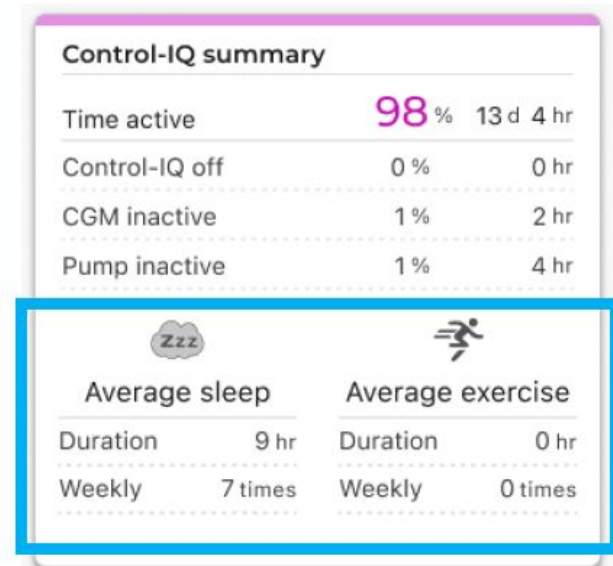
Control-IQ summary

| | | |
|---|---|---|
| Time active | 98 % | 13 d 4 hr |
| Control-IQ off | 0 % | 0 hr |
| CGM inactive | 1 % | 2 hr |
| Pump inactive | 1 % | 4 hr |

Zzz

Average sleep

| | |
|---|---|
| Duration | 9 hr |
| Weekly | 7 times |

Average exercise

| | |
|---|---|
| Duration | 0 hr |
| Weekly | 0 times |